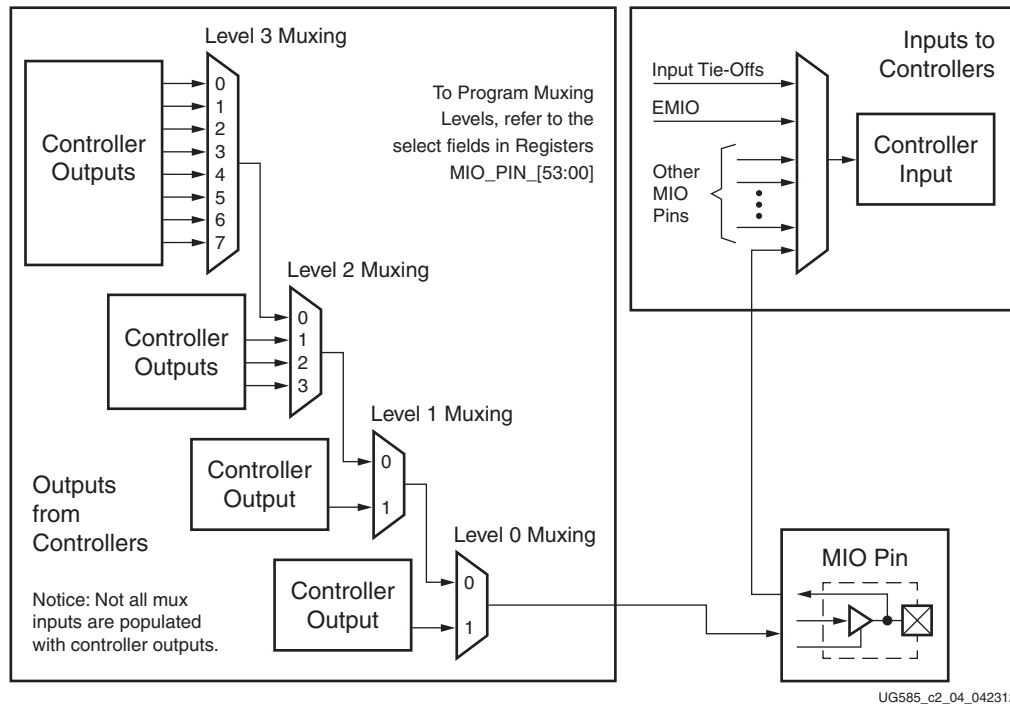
Level 3 Muxing

Controller Outputs

0
1
2
3
4
5
6
7

To Program Muxing Levels, refer to the select fields in Registers MIO_PIN_[53:00]

Inputs to Controllers

Input Tie-Offs

EMIO

Other MIO Pins

Controller Input

Level 2 Muxing

Controller Outputs

0
1
2
3

Level 1 Muxing

Controller Output

0
1

Outputs from Controllers

Level 0 Muxing

Controller Output

0
1

Notice: Not all mux inputs are populated with controller outputs.

MIO Pin

UG585_c2_04_04231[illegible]